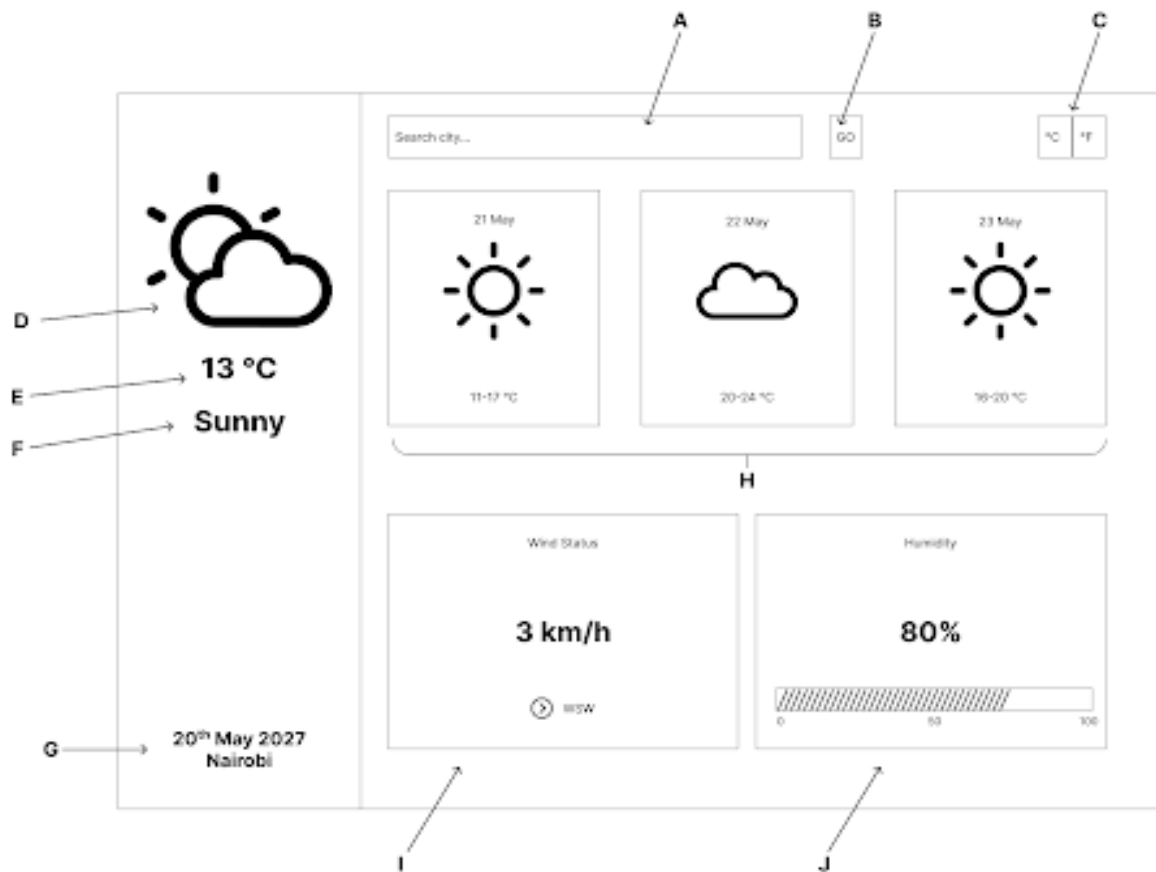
A

B

C

Search city...

GO

°C

°F

D

13 °C

E

Sunny

F

21 May

11-17 °C

22 May

20-24 °C

23 May

16-20 °C

H

Wind Status

3 km/h

WSW

Humidity

80%

0

50

100

G

20<sup>th</sup> May 2027
Nairobi

I

J